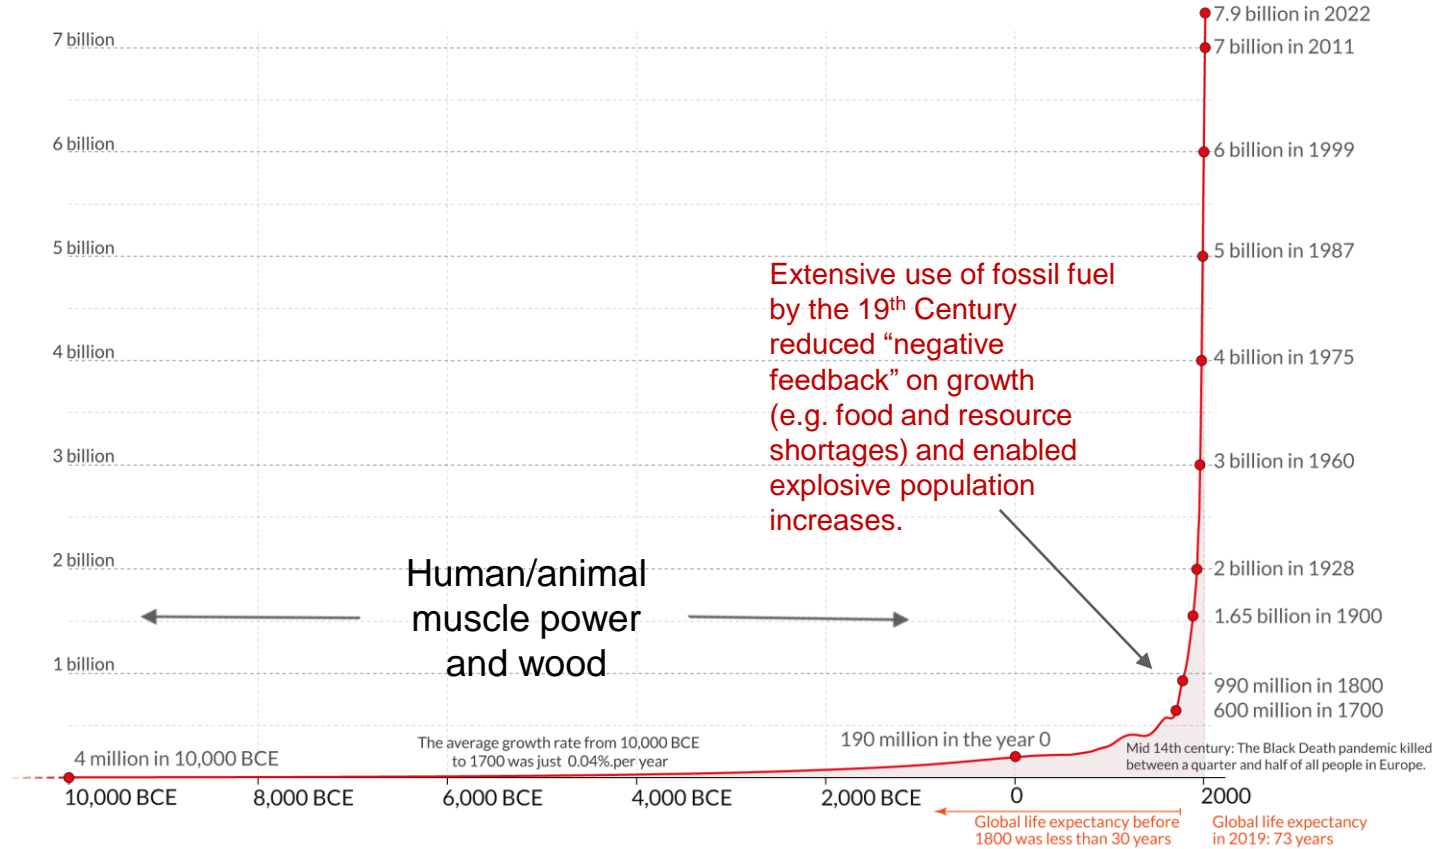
7.9 billion in 2022

7 billion

7 billion in 2011

6 billion

6 billion in 1999

5 billion

5 billion in 1987

Extensive use of fossil fuel by the 19$^{th}$ Century reduced “negative feedback” on growth (e.g. food and resource shortages) and enabled explosive population increases.

4 billion

4 billion in 1975

3 billion

3 billion in 1960

2 billion

2 billion in 1928

Human/animal muscle power and wood

1.65 billion in 1900

1 billion

990 million in 1800

600 million in 1700

4 million in 10,000 BCE

The average growth rate from 10,000 BCE to 1700 was just 0.04%.per year

190 million in the year 0

Mid 14th century: The Black Death pandemic killed between a quarter and half of all people in Europe.

10,000 BCE

8,000 BCE

6,000 BCE

4,000 BCE

2,000 BCE

0

2000

Global life expectancy before 1800 was less than 30 years

Global life expectancy in 2019: 73 years